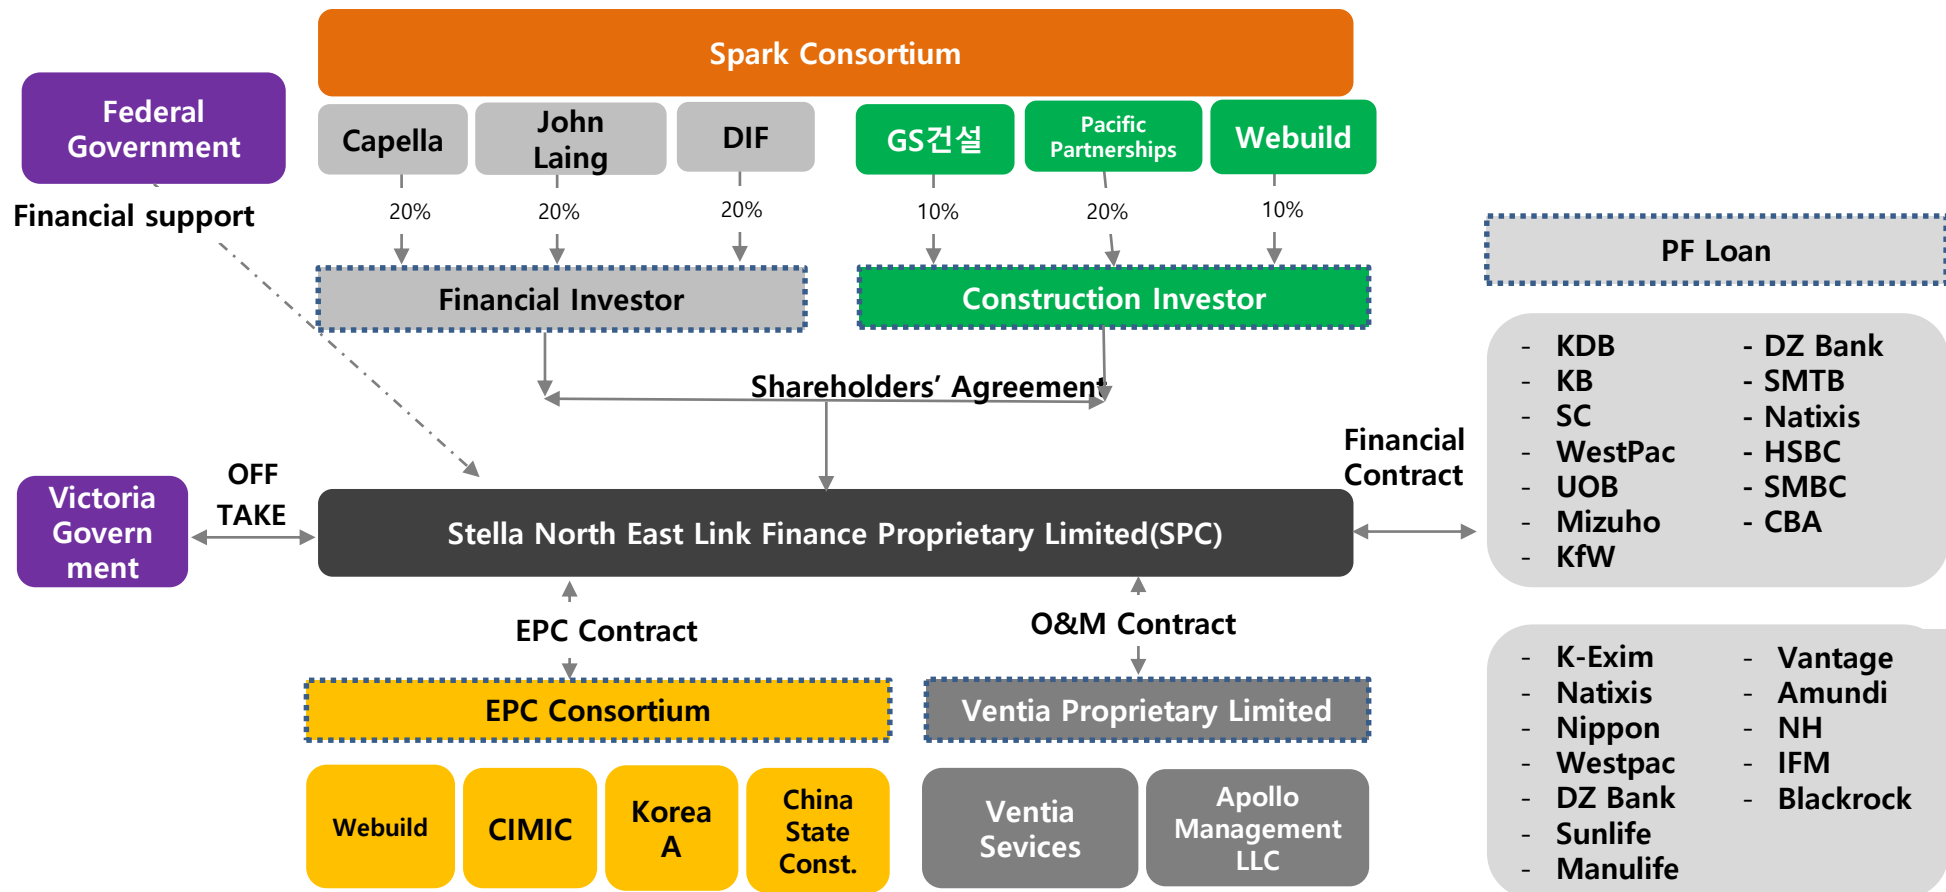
Spark Consortium

Federal Government

Financial support

Capella

John Laing

DIF

GS건설

Pacific Partnerships

Webuild

20%

20%

20%

10%

20%

10%

Financial Investor

Construction Investor

PF Loan

Shareholders' Agreement

Victoria Govern ment

OFF TAKE

Stella North East Link Finance Proprietary Limited(SPC)

Financial Contract

- KDB
- KB
- SC
- WestPac
- UOB
- Mizuho
- KfW

- DZ Bank
- SMTB
- Natixis
- HSBC
- SMBC
- CBA

EPC Contract

O&M Contract

EPC Consortium

Ventia Proprietary Limited

Webuild

CIMIC

Korea A

China State Const.

Ventia Sevices

Apollo Management LLC

- K-Exim
- Natixis
- Nippon
- Westpac
- DZ Bank
- Sunlife
- Manulife

- Vantage
- Amundi
- NH
- IFM
- Blackrock